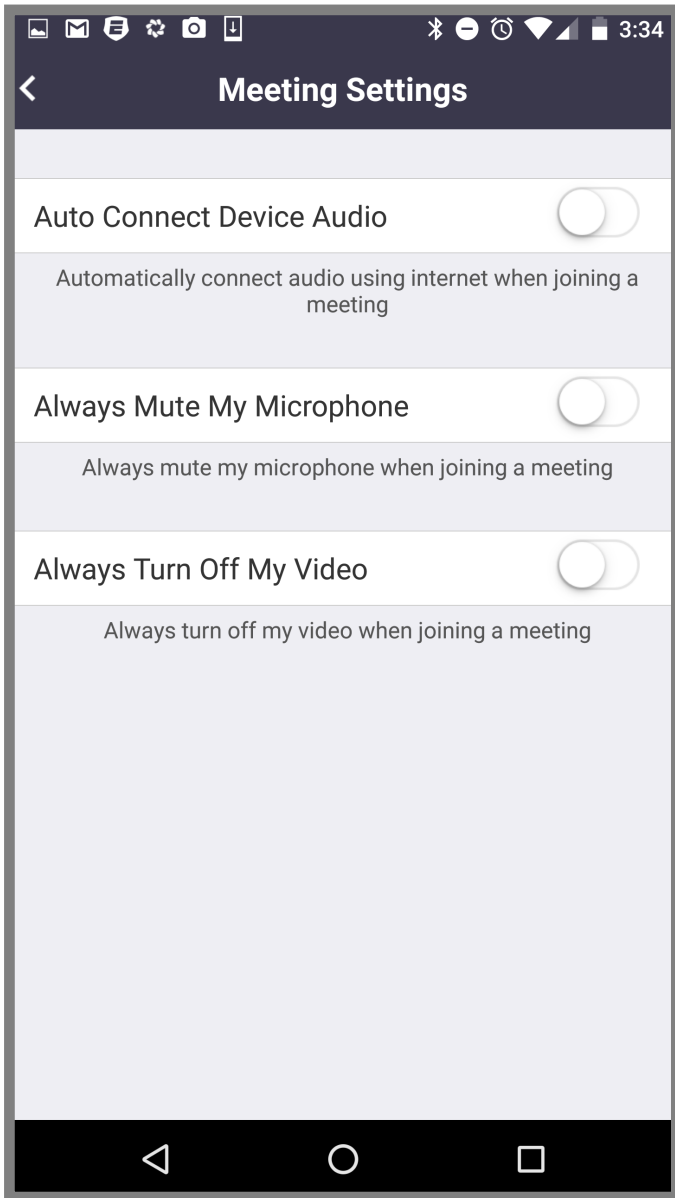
3:34

Meeting Settings

Auto Connect Device Audio

Automatically connect audio using internet when joining a meeting

Always Mute My Microphone

Always mute my microphone when joining a meeting

Always Turn Off My Video

Always turn off my video when joining a meeting